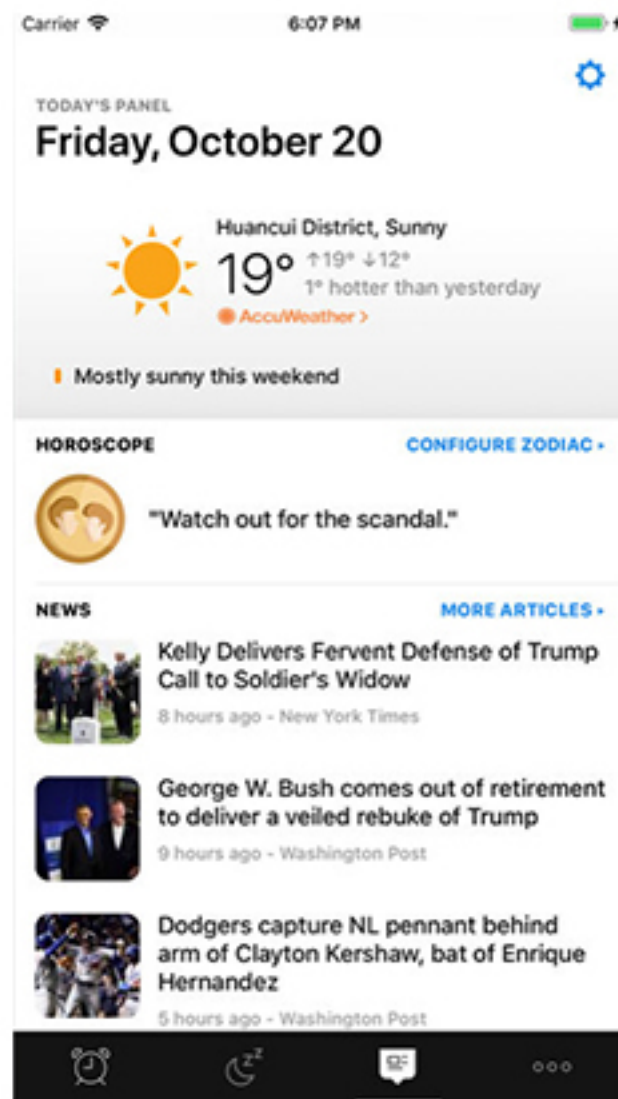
Carrier

6:07 PM

TODAY'S PANEL

Friday, October 20

Huancui District, Sunny

19° ↑19° ↓12°

1° hotter than yesterday

AccuWeather >

Mostly sunny this weekend

HOROSCOPE

CONFIGURE ZODIAC ▸

"Watch out for the scandal."

NEWS

MORE ARTICLES ▸

Kelly Delivers Fervent Defense of Trump Call to Soldier's Widow

8 hours ago - New York Times

George W. Bush comes out of retirement to deliver a veiled rebuke of Trump

9 hours ago - Washington Post

Dodgers capture NL pennant behind arm of Clayton Kershaw, bat of Enrique Hernandez

5 hours ago - Washington Post